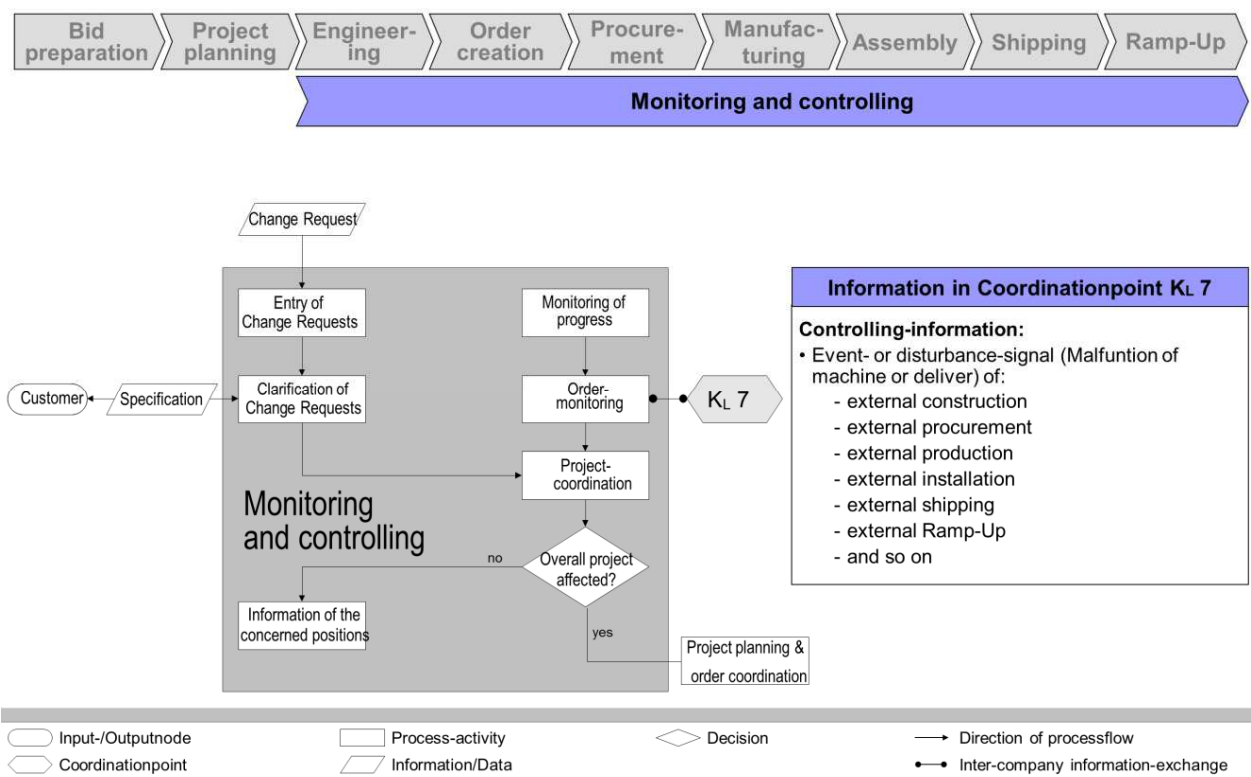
Bid preparation | Project planning | Engineering | Order creation | Procurement | Manufacturing | Assembly | Shipping | Ramp-Up

Monitoring and controlling

Change Request

Entry of Change Requests

Monitoring of progress

Customer

Specification

Clarification of Change Requests

Order-monitoring

$K_L$ 7

Project-coordination

Monitoring and controlling

no

Overall project affected?

Information of the concerned positions

yes

Project planning & order coordination

Information in Coordinationpoint $K_L$ 7

Controlling-information:

• Event- or disturbance-signal (Malfuntion of machine or deliver) of:
- external construction
- external procurement
- external production
- external installation
- external shipping
- external Ramp-Up
- and so on

Input-/Outputnode
Coordinationpoint
Process-activity
Information/Data
Decision
Direction of processflow
Inter-company information-exchange